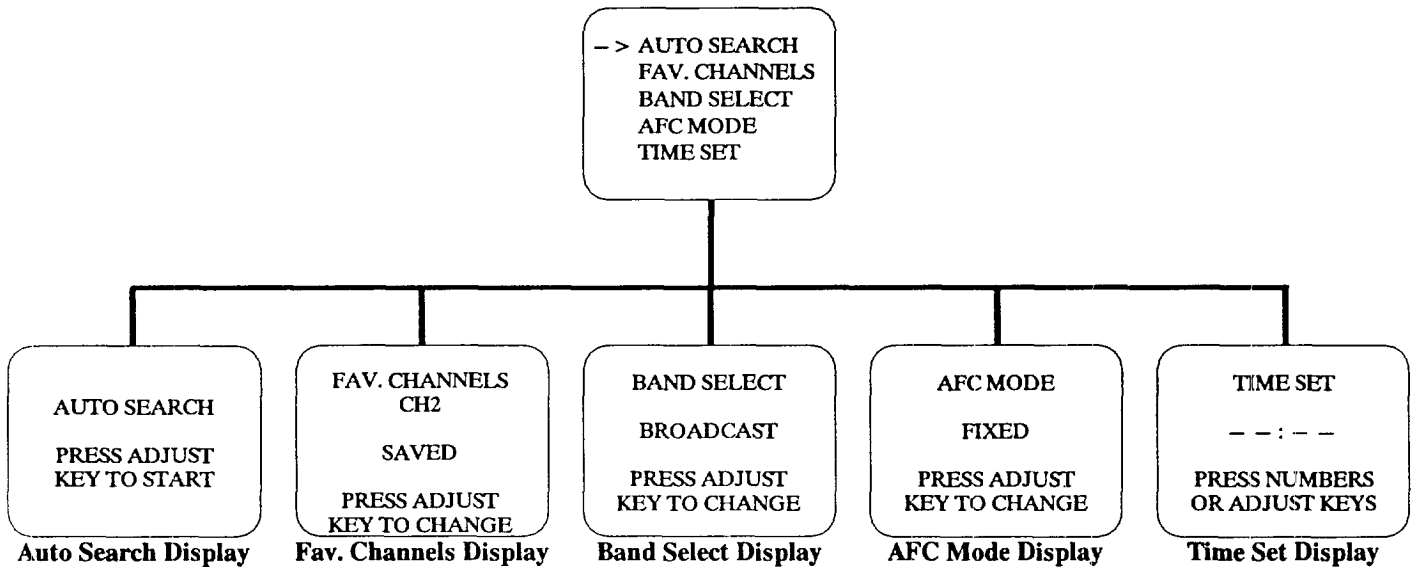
– > AUTO SEARCH
FAV. CHANNELS
BAND SELECT
AFC MODE
TIME SET

AUTO SEARCH

PRESS ADJUST KEY TO START

Auto Search Display

FAV. CHANNELS
CH2

SAVED

PRESS ADJUST KEY TO CHANGE

Fav. Channels Display

BAND SELECT

BROADCAST

PRESS ADJUST KEY TO CHANGE

Band Select Display

AFC MODE

FIXED

PRESS ADJUST KEY TO CHANGE

AFC Mode Display

TIME SET

– – : – –

PRESS NUMBERS OR ADJUST KEYS

Time Set Display